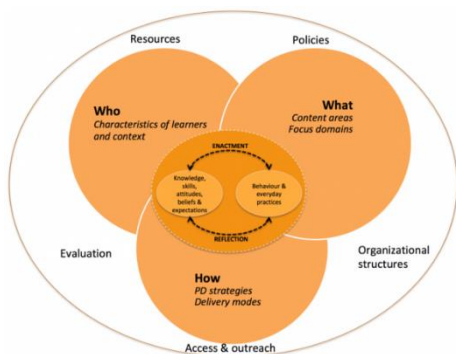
Resources

Policies

Who
Characteristics of learners and context

What
Content areas
Focus domains

ENACTMENT

Knowledge, skills, attitudes, beliefs & expectations

Behaviour & everyday practices

REFLECTION

Evaluation

Organizational structures

How
PD strategies
Delivery modes

Access & outreach